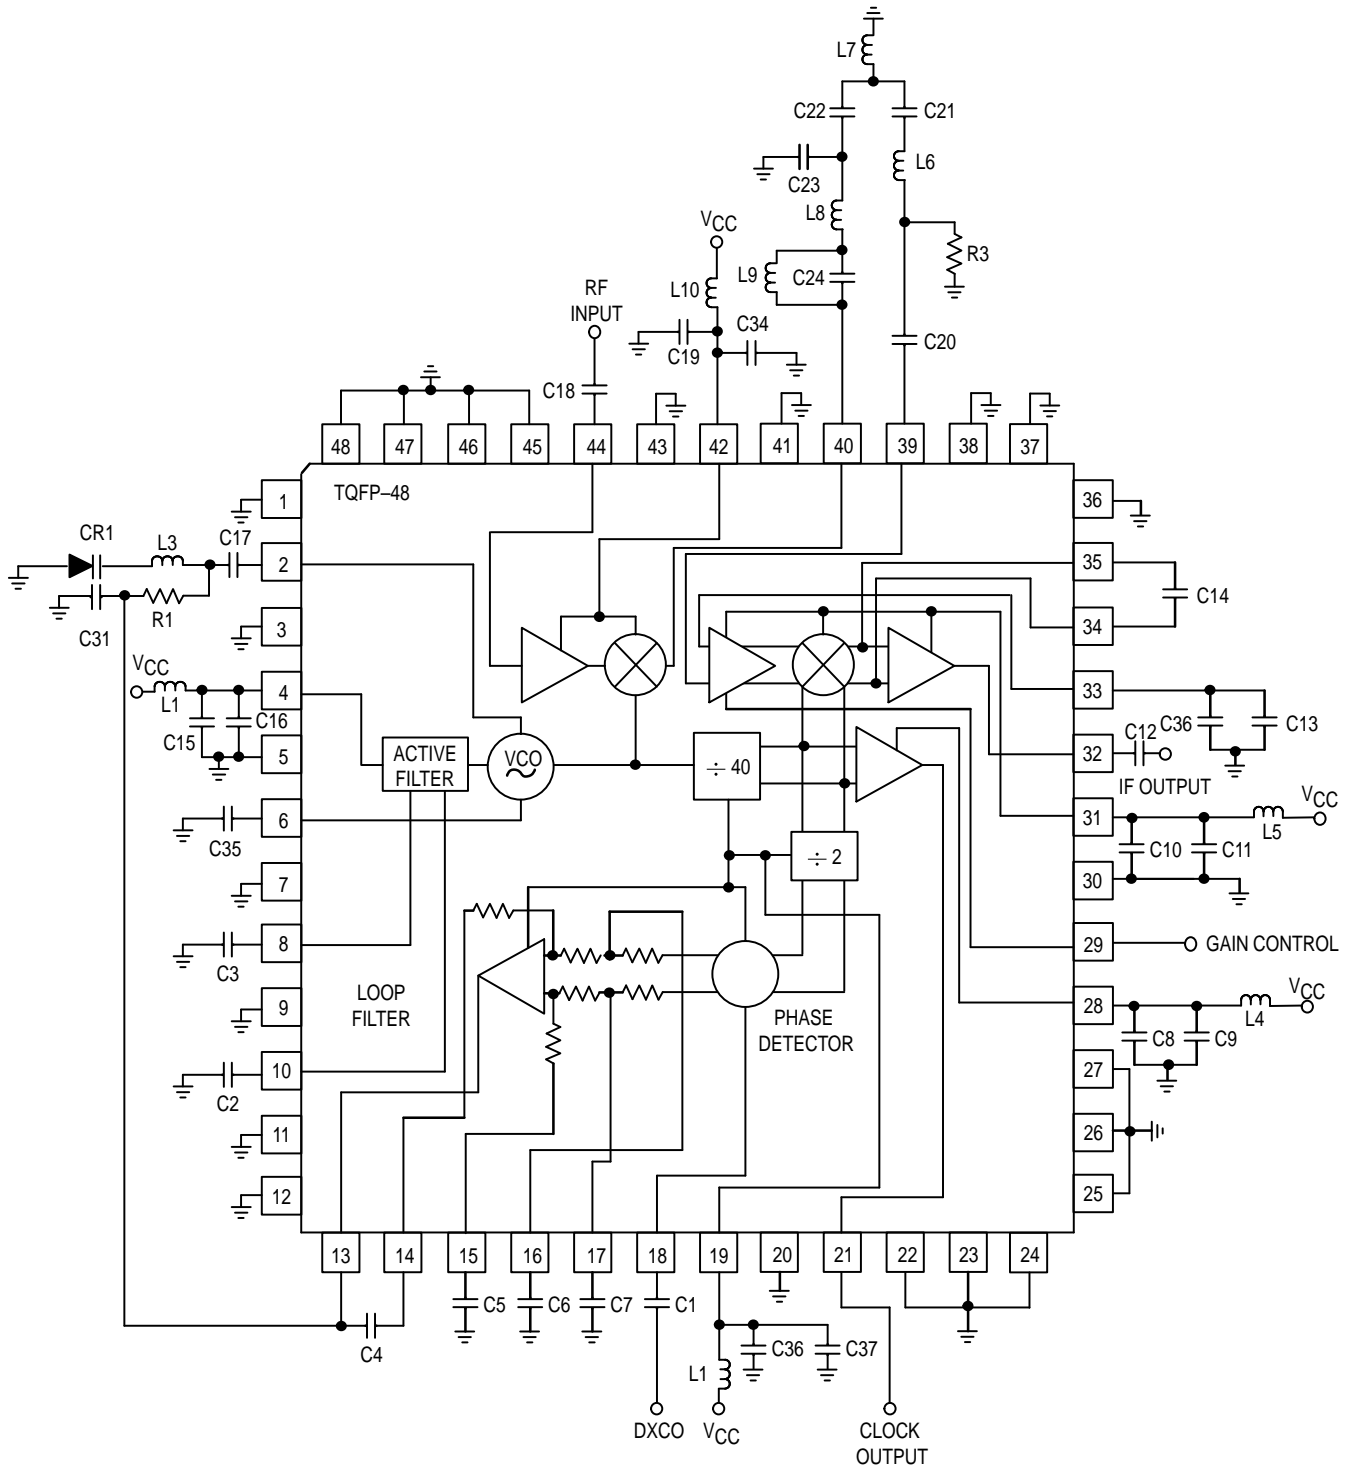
L7
C22
C21
C23
L6
L8
$V_{CC}$
L9
C24
R3
L10
RF INPUT
C34
C19
C20
C18
48
47
46
45
44
43
42
41
40
39
38
37
TQFP–48
1
36
CR1
L3
C17
2
35
C14
C31
R1
3
34
$V_{CC}$
L1
4
33
C16
C15
C36
C13
5
ACTIVE FILTER
VCO
$\div$ 40
32
C12
IF OUTPUT
6
C35
31
$V_{CC}$
L5
C10
C11
7
$\div$ 2
30
8
C3
29
GAIN CONTROL
9
LOOP FILTER
$V_{CC}$
28
L4
PHASE DETECTOR
C8
C9
10
C2
27
11
26
12
25
13
14
15
16
17
18
19
20
21
22
23
24
C5
C6
C7
C1
C4
C36
C37
L1
DXCO
$V_{CC}$
CLOCK OUTPUT